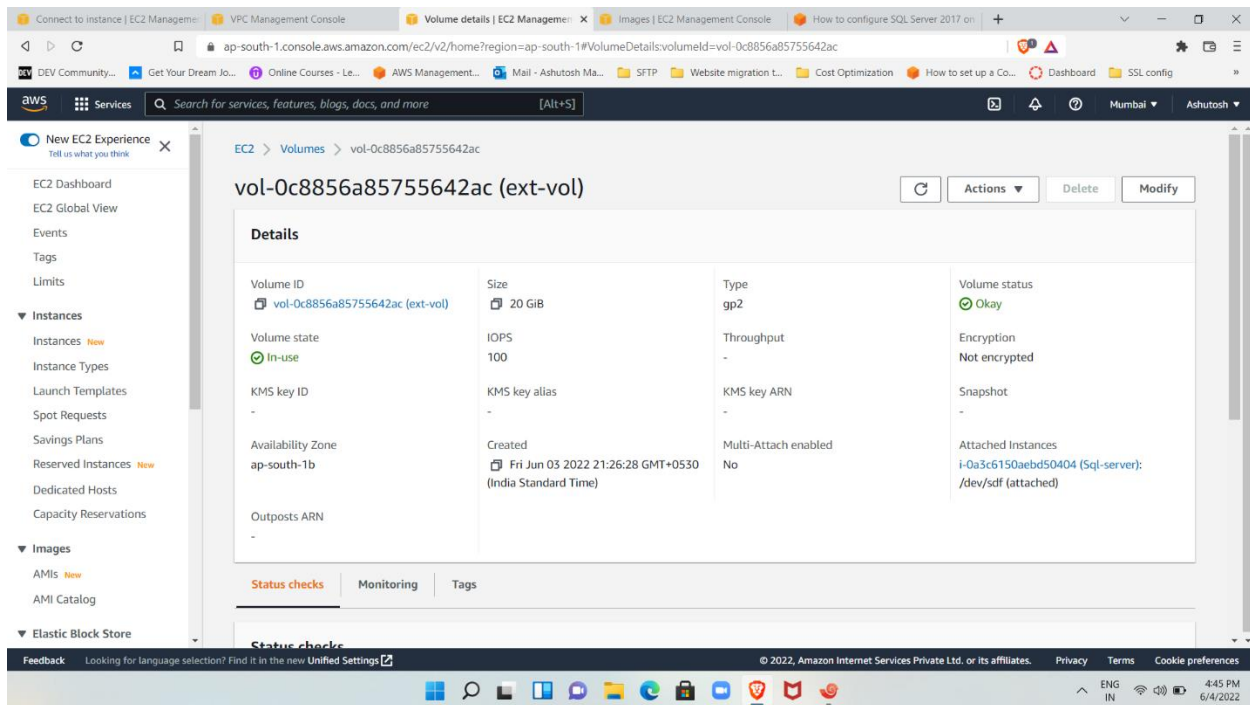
Connect to instance | EC2 Manageme | VPC Management Console | Volume details | EC2 Managemen × | Images | EC2 Management Console | How to configure SQL Server 2017 on | +

ap-south-1.console.aws.amazon.com/ec2/v2/home?region=ap-south-1#VolumeDetails:volumeId=vol-0c8856a85755642ac

DEV Community... Get Your Dream Jo... Online Courses - Le... AWS Management... Mail - Ashutosh Ma... SFTP Website migration t... Cost Optimization How to set up a Co... Dashboard SSL config »

aws Services Search for services, features, blogs, docs, and more [Alt+S] Mumbai ▼ Ashutosh ▼

New EC2 Experience ×
Tell us what you think

EC2 Dashboard
EC2 Global View
Events
Tags
Limits
▼ Instances
Instances New
Instance Types
Launch Templates
Spot Requests
Savings Plans
Reserved Instances New
Dedicated Hosts
Capacity Reservations
▼ Images
AMIs New
AMI Catalog
▼ Elastic Block Store

EC2 > Volumes > vol-0c8856a85755642ac

vol-0c8856a85755642ac (ext-vol)

Actions ▼ Delete Modify

Details

| Volume ID | Size | Type | Volume status |
|---|---|---|---|
| vol-0c8856a85755642ac (ext-vol) | 20 GiB | gp2 | Okay |
| Volume state | IOPS | Throughput | Encryption |
| In-use | 100 | - | Not encrypted |
| KMS key ID | KMS key alias | KMS key ARN | Snapshot |
| - | - | - | - |
| Availability Zone | Created | Multi-Attach enabled | Attached Instances |
| ap-south-1b | Fri Jun 03 2022 21:26:28 GMT+0530 (India Standard Time) | No | i-0a3c6150aebd50404 (Sql-server): /dev/sdf (attached) |
| Outposts ARN | | | |
| - | | | |

Status checks Monitoring Tags

Status checks

Feedback Looking for language selection? Find it in the new Unified Settings

© 2022, Amazon Internet Services Private Ltd. or its affiliates. Privacy Terms Cookie preferences

ENG IN 4:45 PM 6/4/2022